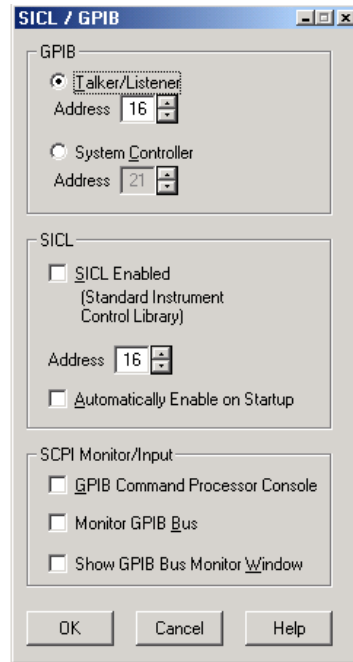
SICL / GPIB

GPIB

Talker/Listener

Address 16

System Controller

Address 21

SICL

SICL Enabled (Standard Instrument Control Library)

Address 16

Automatically Enable on Startup

SCPI Monitor/Input

GPIB Command Processor Console

Monitor GPIB Bus

Show GPIB Bus Monitor Window

OK

Cancel

Help